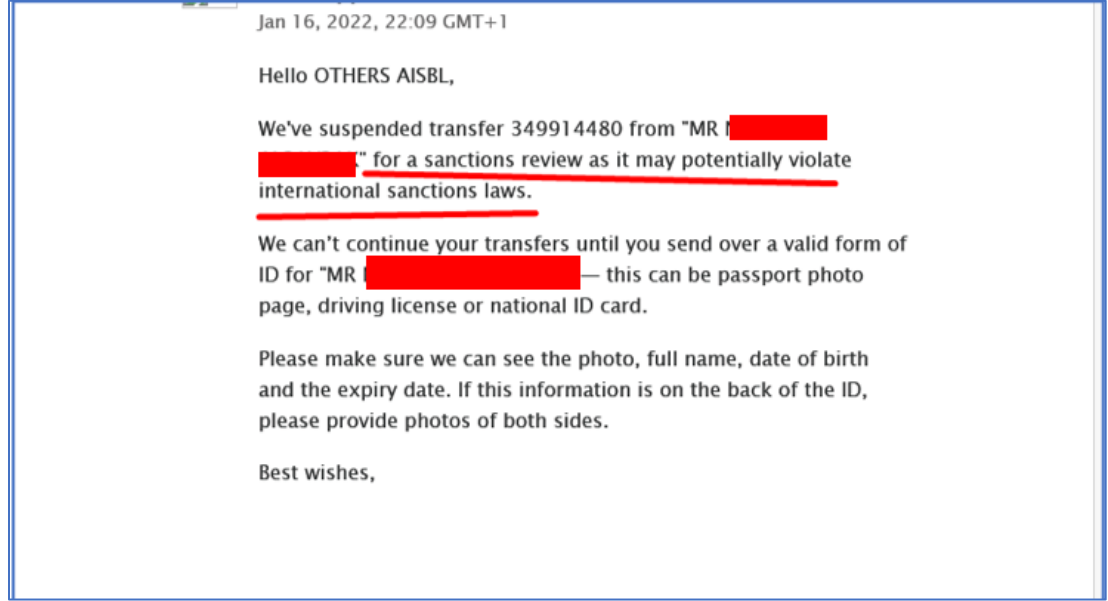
Jan 16, 2022, 22:09 GMT+1

Hello OTHERS AISBL,

We've suspended transfer 349914480 from "MR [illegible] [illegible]" for a sanctions review as it may potentially violate international sanctions laws.

We can't continue your transfers until you send over a valid form of ID for "MR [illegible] — this can be passport photo page, driving license or national ID card.

Please make sure we can see the photo, full name, date of birth and the expiry date. If this information is on the back of the ID, please provide photos of both sides.

Best wishes,